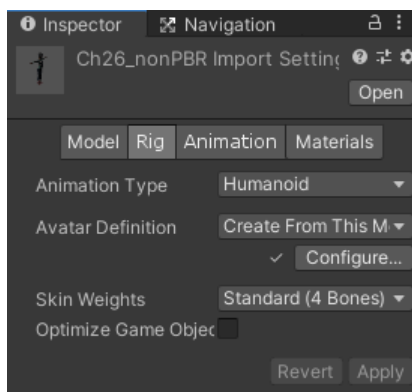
Inspector
Navigation
Ch26_nonPBR Import Settinç
Open
Model
Rig
Animation
Materials
Animation Type
Humanoid
Avatar Definition
Create From This M
Configure...
Skin Weights
Standard (4 Bones)
Optimize Game Objec
Revert
Apply